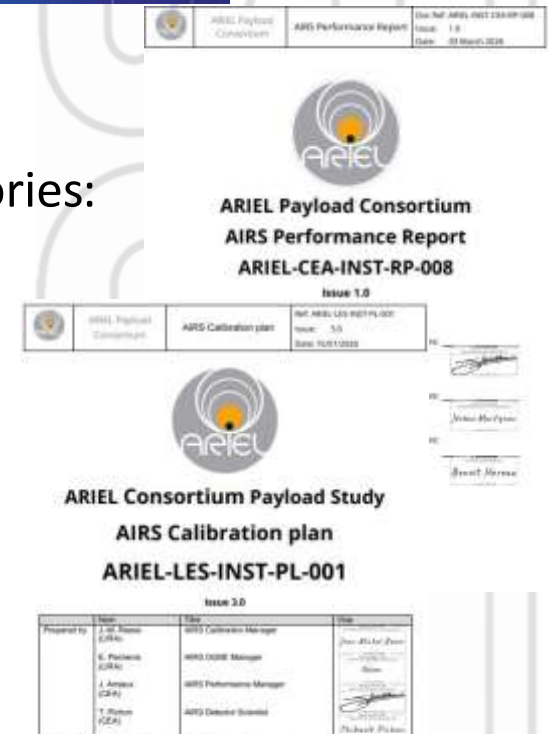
ories:

ARIEL Payload Consortium | AIRS Performance Report | Doc Ref: ARIEL-INST-CEA-RP-008 Issue: 1.0 Date: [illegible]

ARIEL

ARIEL Payload Consortium
AIRS Performance Report
ARIEL-CEA-INST-RP-008

Issue 1.0

ARIEL Payload Consortium | AIRS Calibration plan | Ref: ARIEL-LES-INST-PL-001 Issue: 3.0 Date: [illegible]

ARIEL

ARIEL Consortium Payload Study
AIRS Calibration plan
ARIEL-LES-INST-PL-001

Issue 3.0

| | Name | Title | Visa |
|---|---|---|---|
| Prepared by | J.-M. Reess (CRA) | AIRS Calibration Manager | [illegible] |
| | E. Pecheris (CRA) | AIRS OGSE Manager | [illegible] |
| | J. Amiaux (CEA) | AIRS Performance Manager | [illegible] |
| | T. Pichon (CEA) | AIRS Detector Scientist | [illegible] |